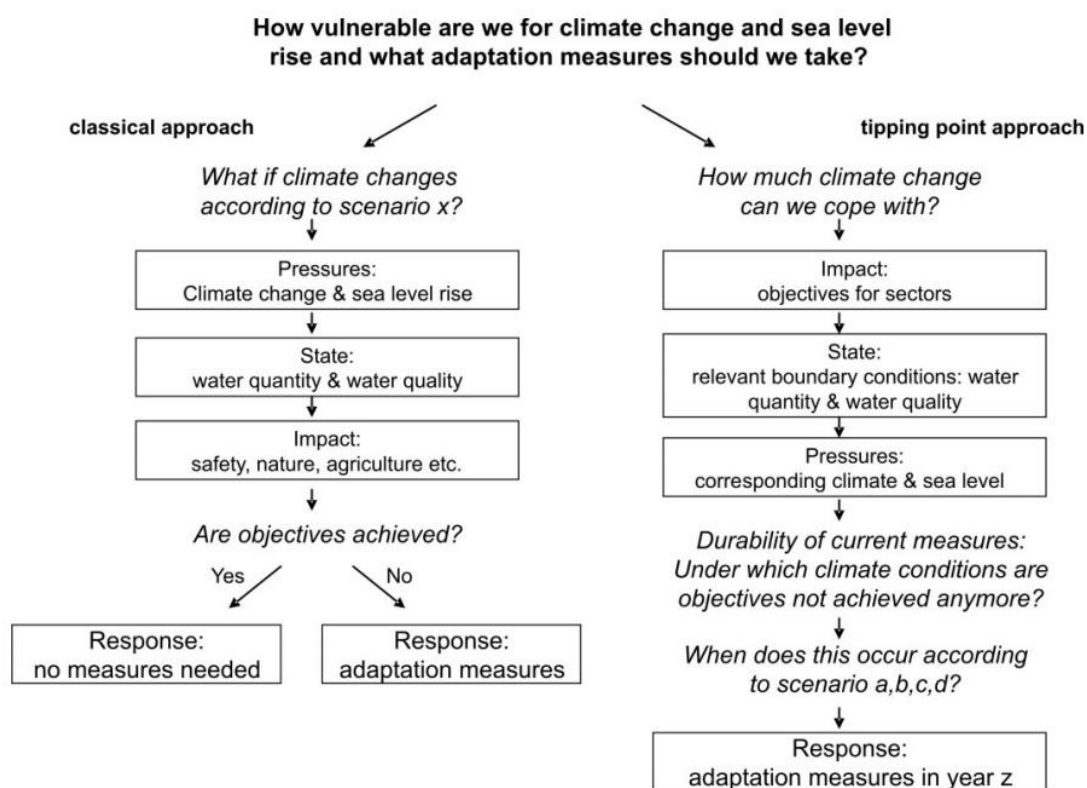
How vulnerable are we for climate change and sea level rise and what adaptation measures should we take?

classical approach

What if climate changes according to scenario x?

Pressures:
Climate change & sea level rise

State:
water quantity & water quality

Impact:
safety, nature, agriculture etc.

Are objectives achieved?

Yes

No

Response:
no measures needed

Response:
adaptation measures

tipping point approach

How much climate change can we cope with?

Impact:
objectives for sectors

State:
relevant boundary conditions: water quantity & water quality

Pressures:
corresponding climate & sea level

Durability of current measures: Under which climate conditions are objectives not achieved anymore?

When does this occur according to scenario a,b,c,d?

Response:
adaptation measures in year z